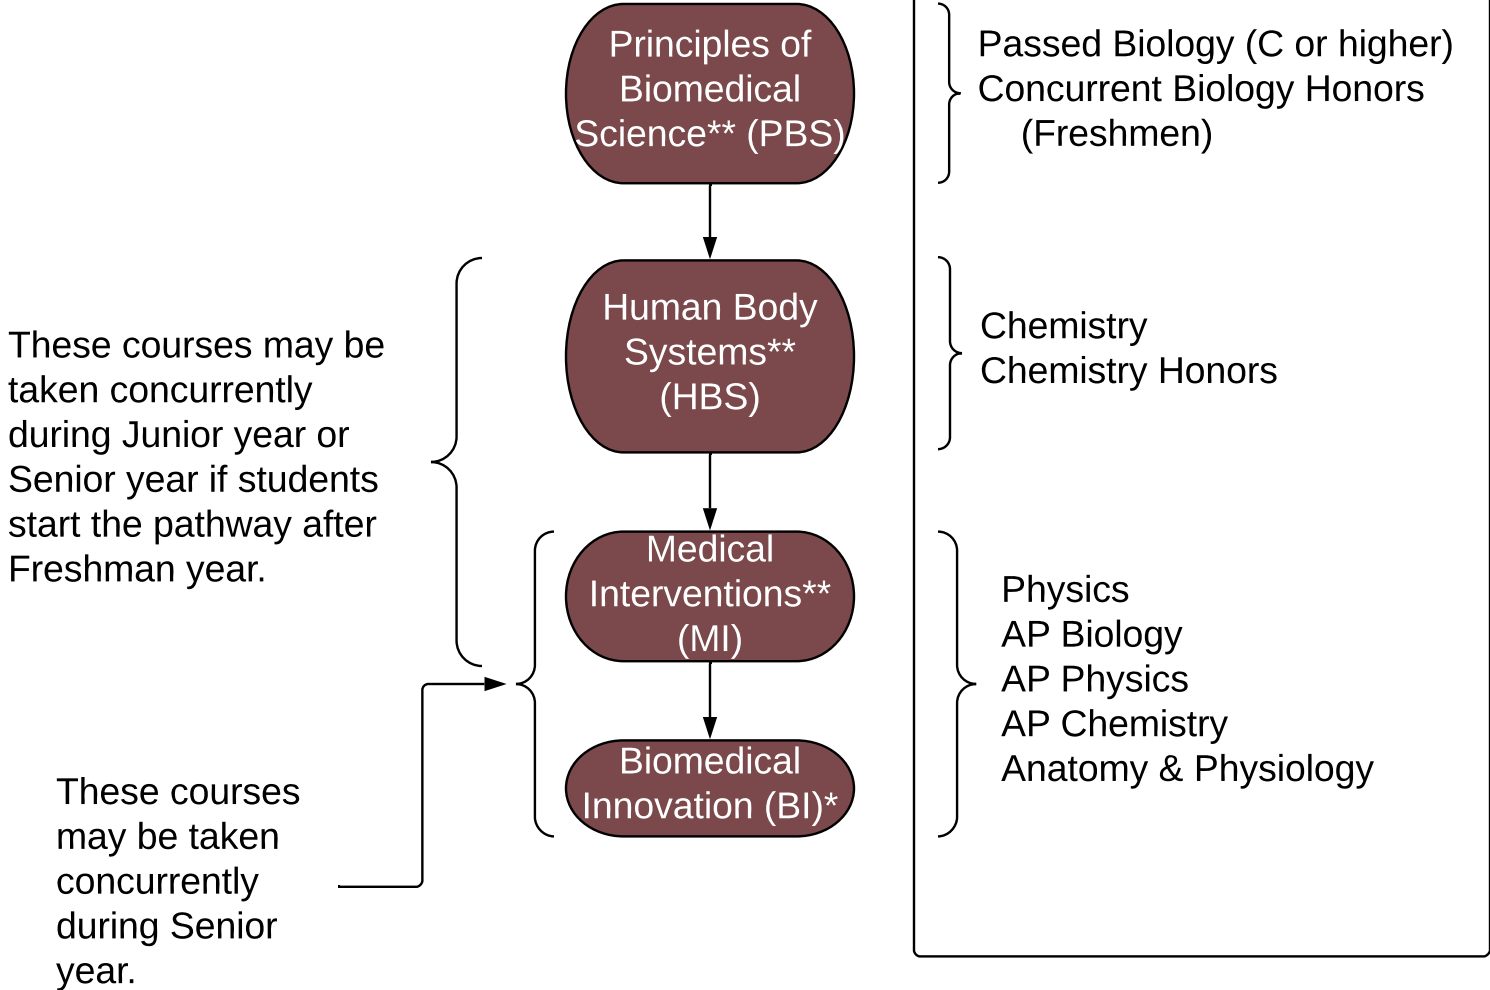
Principles of Biomedical Science** (PBS)

Passed Biology (C or higher)
Concurrent Biology Honors
(Freshmen)

These courses may be taken concurrently during Junior year or Senior year if students start the pathway after Freshman year.

Human Body Systems** (HBS)

Chemistry
Chemistry Honors

Medical Interventions** (MI)

Physics
AP Biology
AP Physics
AP Chemistry
Anatomy & Physiology

Biomedical Innovation (BI)*

These courses may be taken concurrently during Senior year.